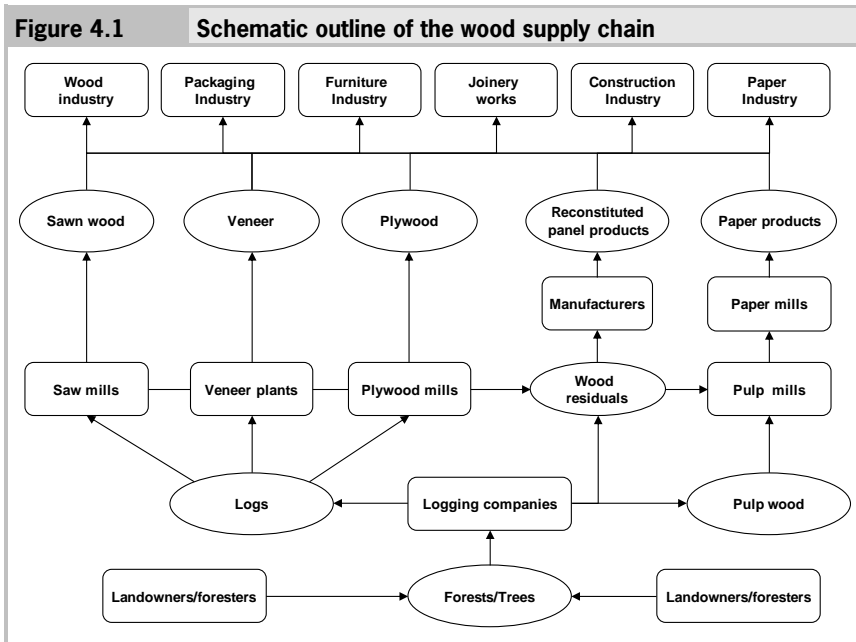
Figure 4.1 Schematic outline of the wood supply chain

Wood industry

Packaging Industry

Furniture Industry

Joinery works

Construction Industry

Paper Industry

Sawn wood

Veneer

Plywood

Reconstituted panel products

Paper products

Manufacturers

Paper mills

Saw mills

Veneer plants

Plywood mills

Wood residuals

Pulp mills

Logs

Logging companies

Pulp wood

Landowners/foresters

Forests/Trees

Landowners/foresters